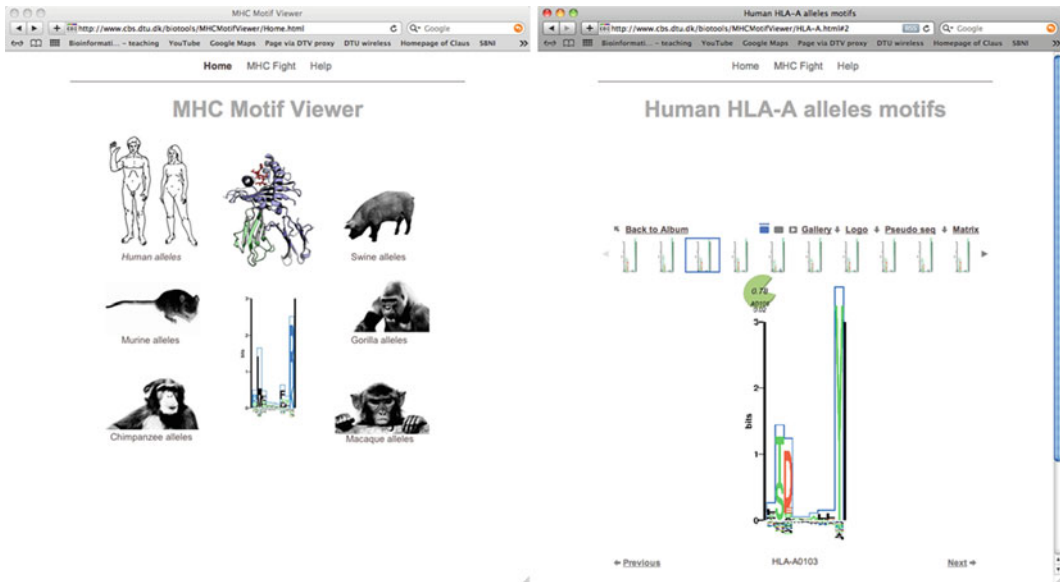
MHC Motif Viewer
http://www.cbs.dtu.dk/biotools/MHCMotifViewer/Home.html
Q• Google
Bioinformati... – teaching YouTube Google Maps Page via DTV proxy DTU wireless Homepage of Claus SBNI

Home MHC Fight Help

MHC Motif Viewer

Human alleles

Swine alleles

Murine alleles

Gorilla alleles

Chimpanzee alleles

Macaque alleles

Human HLA-A alleles motifs
http://www.cbs.dtu.dk/biotools/MHCMotifViewer/HLA-A.html#2
Q• Google
Bioinformati... – teaching YouTube Google Maps Page via DTV proxy DTU wireless Homepage of Claus SBNI

Home MHC Fight Help

Human HLA-A alleles motifs

Back to Album

Gallery Logo Pseudo seq Matrix

0.72
0.02

3
2
1
0
bits

← Previous

HLA-A0103

Next →